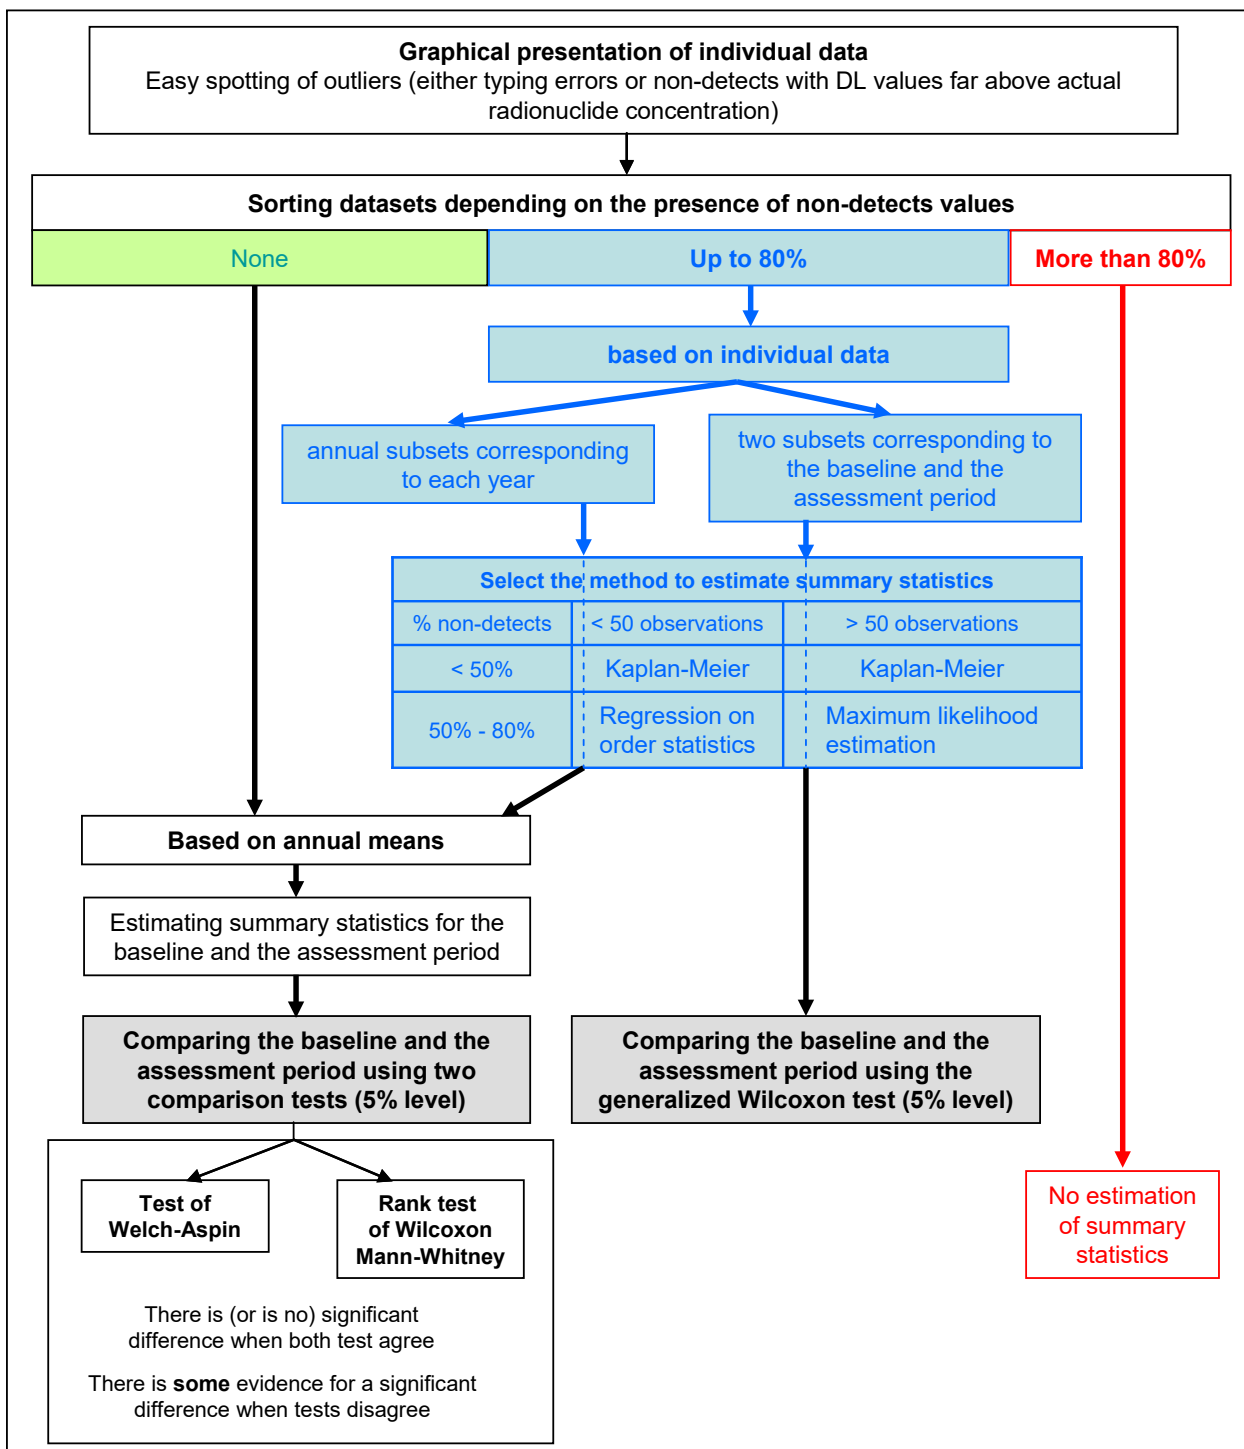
**Graphical presentation of individual data**
Easy spotting of outliers (either typing errors or non-detects with DL values far above actual radionuclide concentration)

**Sorting datasets depending on the presence of non-detects values**

None

**Up to 80%**

**More than 80%**

**based on individual data**

annual subsets corresponding to each year

two subsets corresponding to the baseline and the assessment period

| **Select the method to estimate summary statistics** | | |
|---|---|---|
| % non-detects | < 50 observations | > 50 observations |
| < 50% | Kaplan-Meier | Kaplan-Meier |
| 50% - 80% | Regression on order statistics | Maximum likelihood estimation |

**Based on annual means**

Estimating summary statistics for the baseline and the assessment period

**Comparing the baseline and the assessment period using two comparison tests (5% level)**

**Comparing the baseline and the assessment period using the generalized Wilcoxon test (5% level)**

**Test of Welch-Aspin**

**Rank test of Wilcoxon Mann-Whitney**

There is (or is no) significant difference when both test agree

There is **some** evidence for a significant difference when tests disagree

No estimation of summary statistics